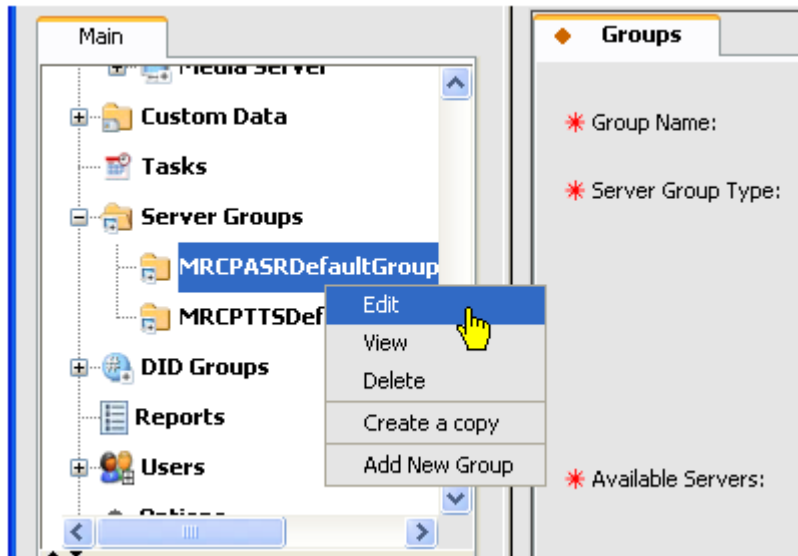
Main

Media Server

Custom Data

Tasks

Server Groups

MRCPASRDefaultGroup

MRCPTTSDef

DID Groups

Reports

Users

Options

Edit

View

Delete

Create a copy

Add New Group

Groups

* Group Name:

* Server Group Type:

* Available Servers: